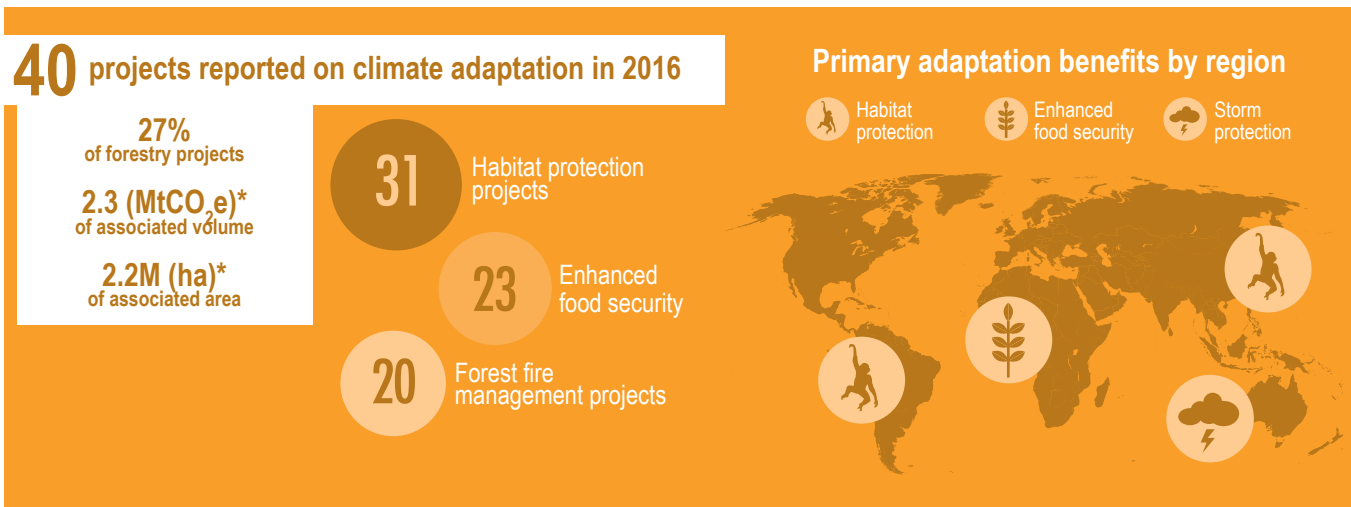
40 projects reported on climate adaptation in 2016

27%
of forestry projects

2.3 ($MtCO_2e$)*
of associated volume

2.2M (ha)*
of associated area

31 Habitat protection projects

23 Enhanced food security

20 Forest fire management projects

Primary adaptation benefits by region

Habitat protection

Enhanced food security

Storm protection